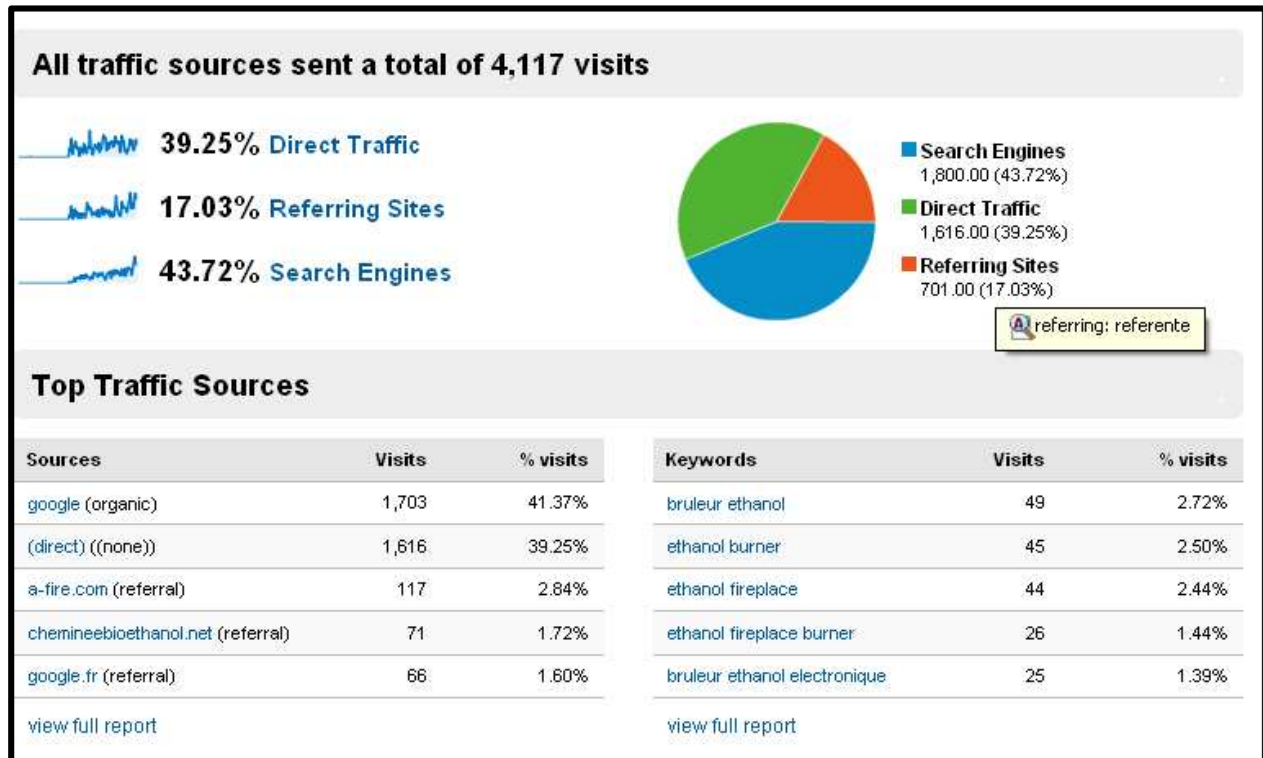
All traffic sources sent a total of 4,117 visits

39.25% Direct Traffic

17.03% Referring Sites

43.72% Search Engines

Search Engines
1,800.00 (43.72%)
Direct Traffic
1,616.00 (39.25%)
Referring Sites
701.00 (17.03%)

referring: referente

Top Traffic Sources

| Sources | Visits | % visits |
|---|---|---|
| google (organic) | 1,703 | 41.37% |
| (direct) ((none)) | 1,616 | 39.25% |
| a-fire.com (referral) | 117 | 2.84% |
| chemineebioethanol.net (referral) | 71 | 1.72% |
| google.fr (referral) | 66 | 1.60% |

view full report

| Keywords | Visits | % visits |
|---|---|---|
| bruleur ethanol | 49 | 2.72% |
| ethanol burner | 45 | 2.50% |
| ethanol fireplace | 44 | 2.44% |
| ethanol fireplace burner | 26 | 1.44% |
| bruleur ethanol electronique | 25 | 1.39% |

view full report